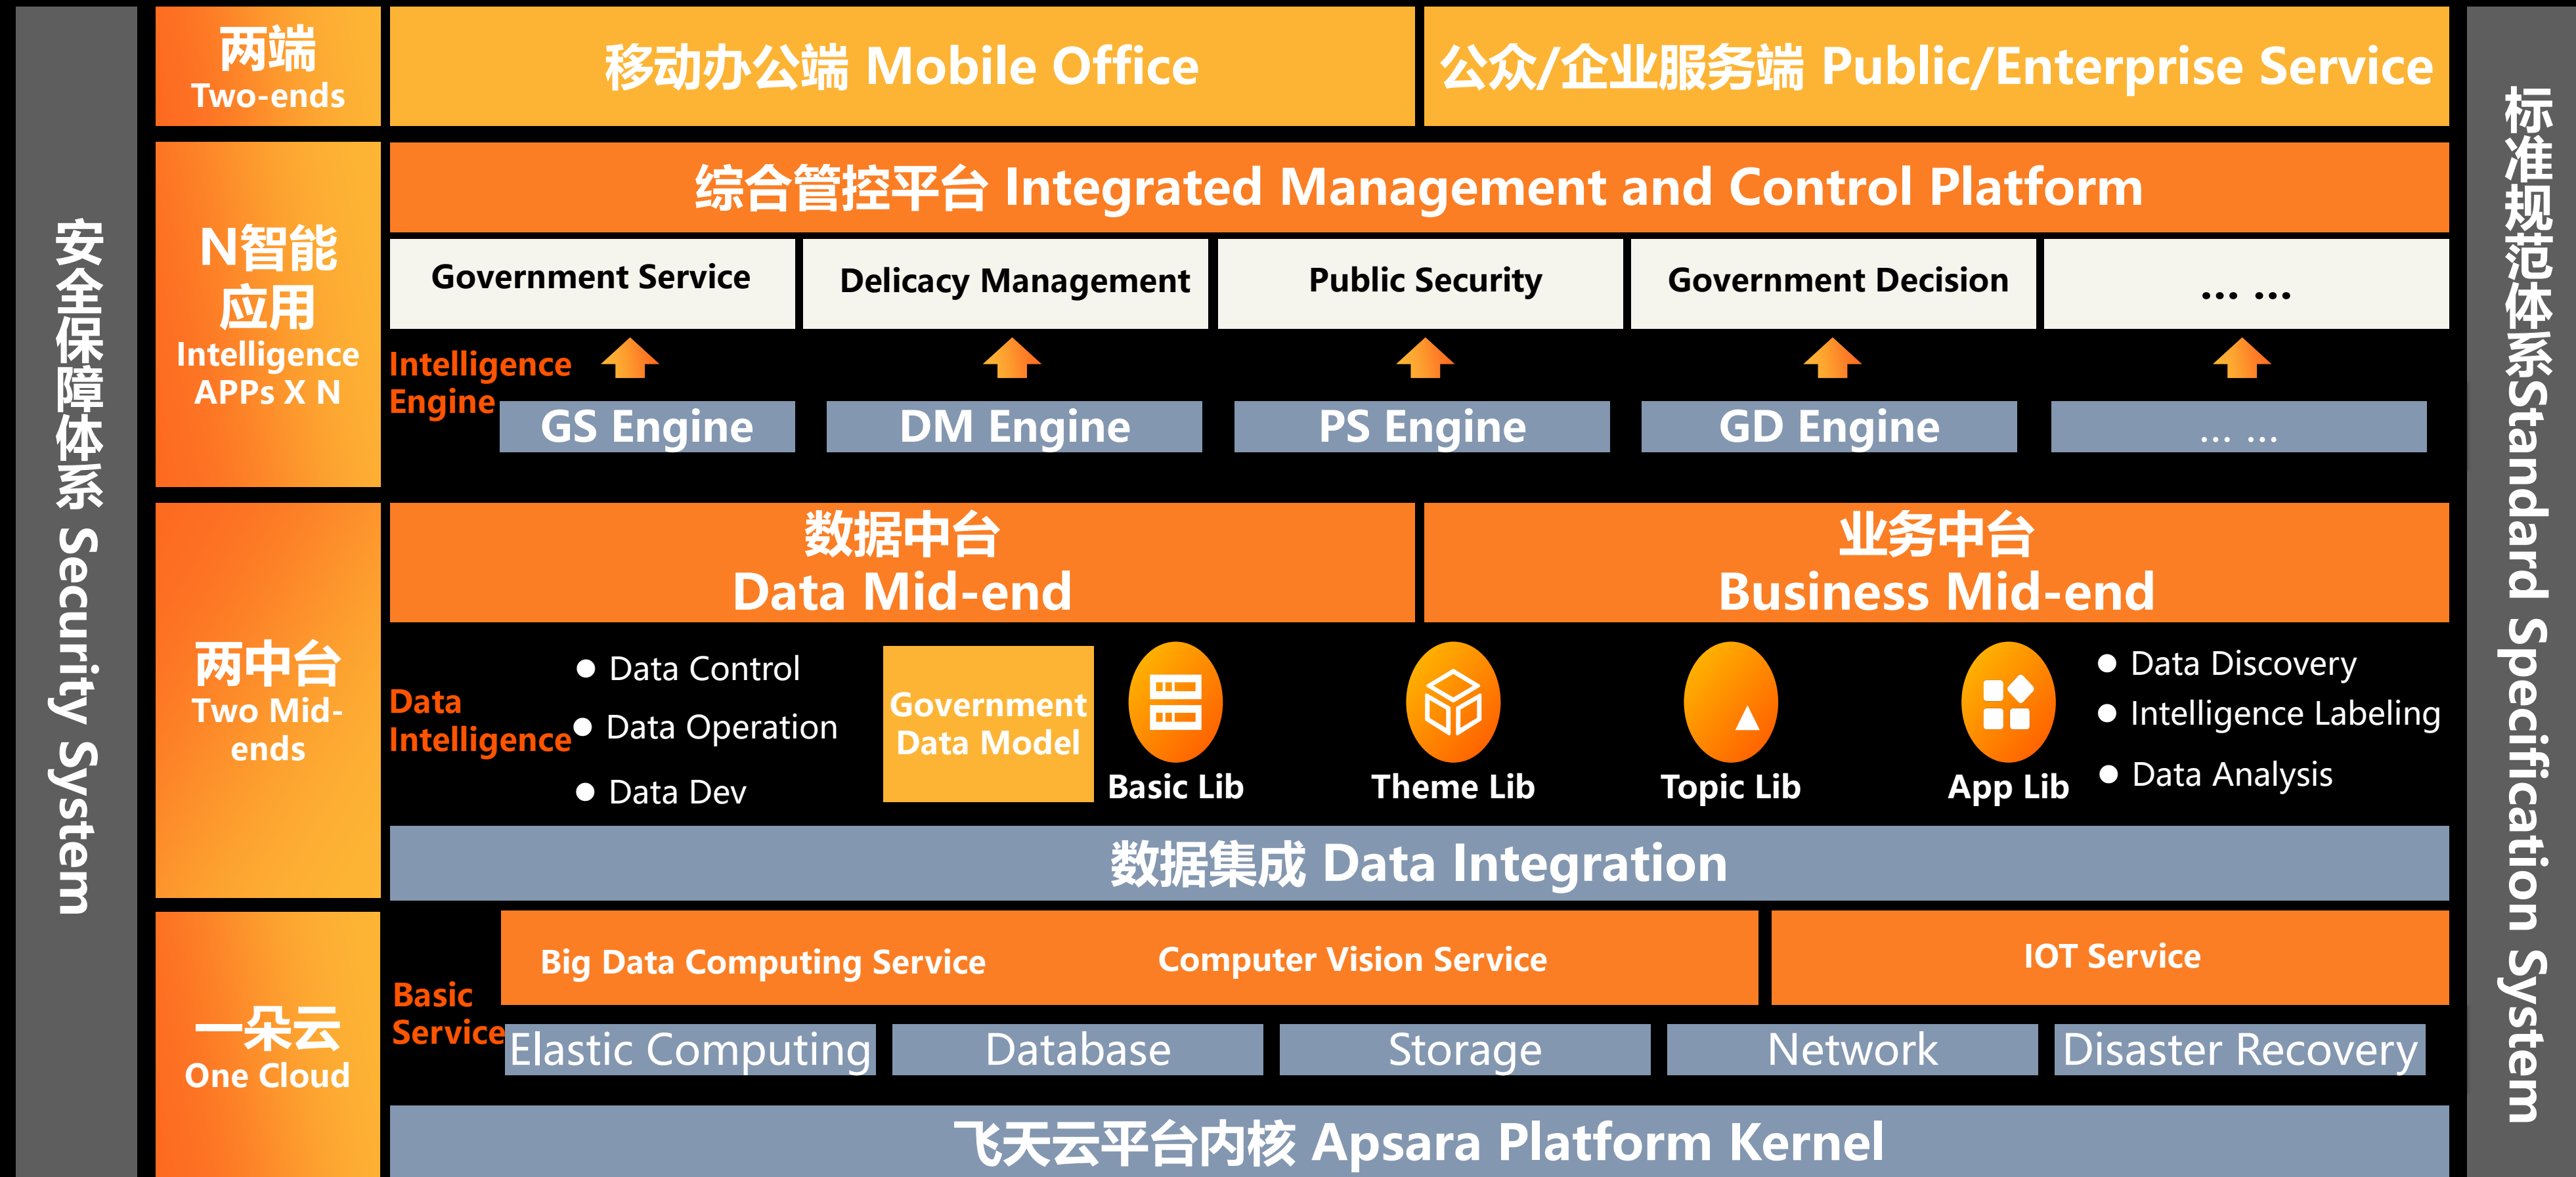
安全保障体系 Security System

两端
Two-ends

移动办公端 Mobile Office

公众/企业服务端 Public/Enterprise Service

N智能应用
Intelligence APPs X N

综合管控平台 Integrated Management and Control Platform

Government Service
Delicacy Management
Public Security
Government Decision
… …

Intelligence Engine

GS Engine
DM Engine
PS Engine
GD Engine
… …

两中台
Two Mid-ends

数据中台
Data Mid-end

业务中台
Business Mid-end

Data Intelligence

● Data Control
● Data Operation
● Data Dev

Government Data Model

Basic Lib
Theme Lib
Topic Lib
App Lib

● Data Discovery
● Intelligence Labeling
● Data Analysis

数据集成 Data Integration

一朵云
One Cloud

Basic Service

Big Data Computing Service
Computer Vision Service
IOT Service

Elastic Computing
Database
Storage
Network
Disaster Recovery

飞天云平台内核 Apsara Platform Kernel

标准规范体系Standard Specification System